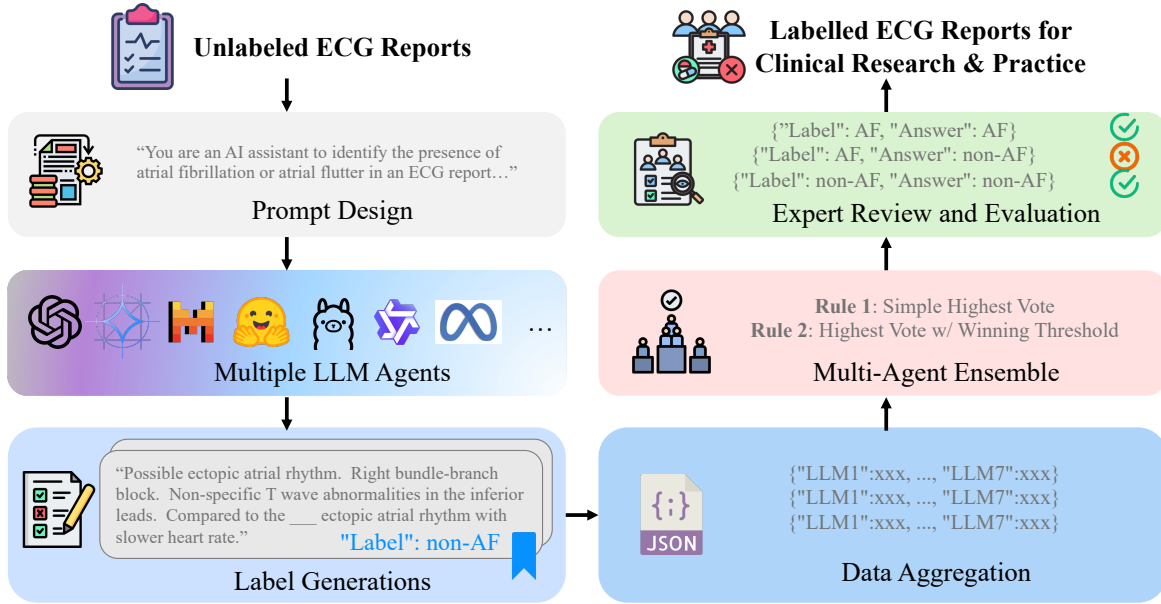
Unlabeled ECG Reports

"You are an AI assistant to identify the presence of atrial fibrillation or atrial flutter in an ECG report…"

Prompt Design

…

Multiple LLM Agents

"Possible ectopic atrial rhythm. Right bundle-branch block. Non-specific T wave abnormalities in the inferior leads. Compared to the ___ ectopic atrial rhythm with slower heart rate."

"Label": non-AF

Label Generations

Labelled ECG Reports for Clinical Research & Practice

{"Label": AF, "Answer": AF}
{"Label": AF, "Answer": non-AF}
{"Label": non-AF, "Answer": non-AF}

Expert Review and Evaluation

**Rule 1**: Simple Highest Vote
**Rule 2**: Highest Vote w/ Winning Threshold

Multi-Agent Ensemble

{;}
JSON

{"LLM1":xxx, ..., "LLM7":xxx}
{"LLM1":xxx, ..., "LLM7":xxx}
{"LLM1":xxx, ..., "LLM7":xxx}

Data Aggregation